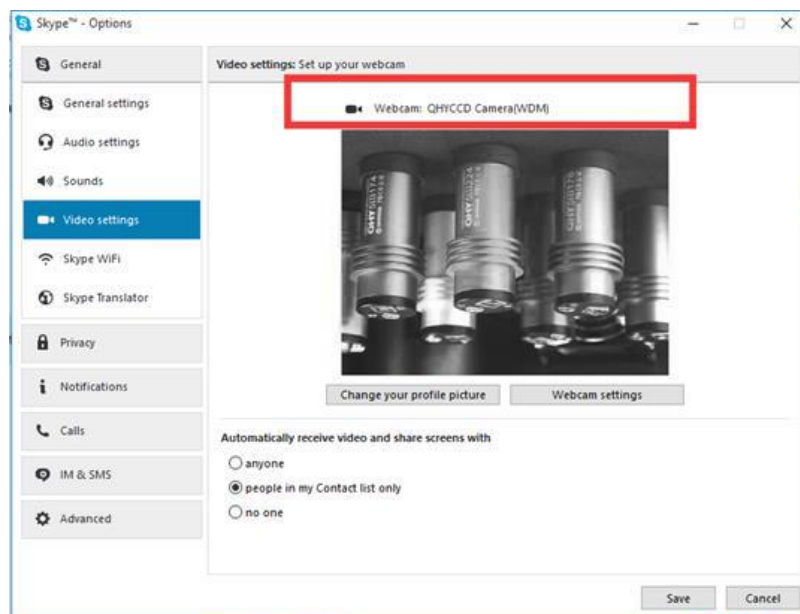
Skype™ - Options

General
General settings
Audio settings
Sounds
Video settings
Skype WiFi
Skype Translator
Privacy
Notifications
Calls
IM & SMS
Advanced

Video settings: Set up your webcam

Webcam: QHYCCD Camera(WDM)

Change your profile picture
Webcam settings

Automatically receive video and share screens with
anyone
people in my Contact list only
no one

Save
Cancel